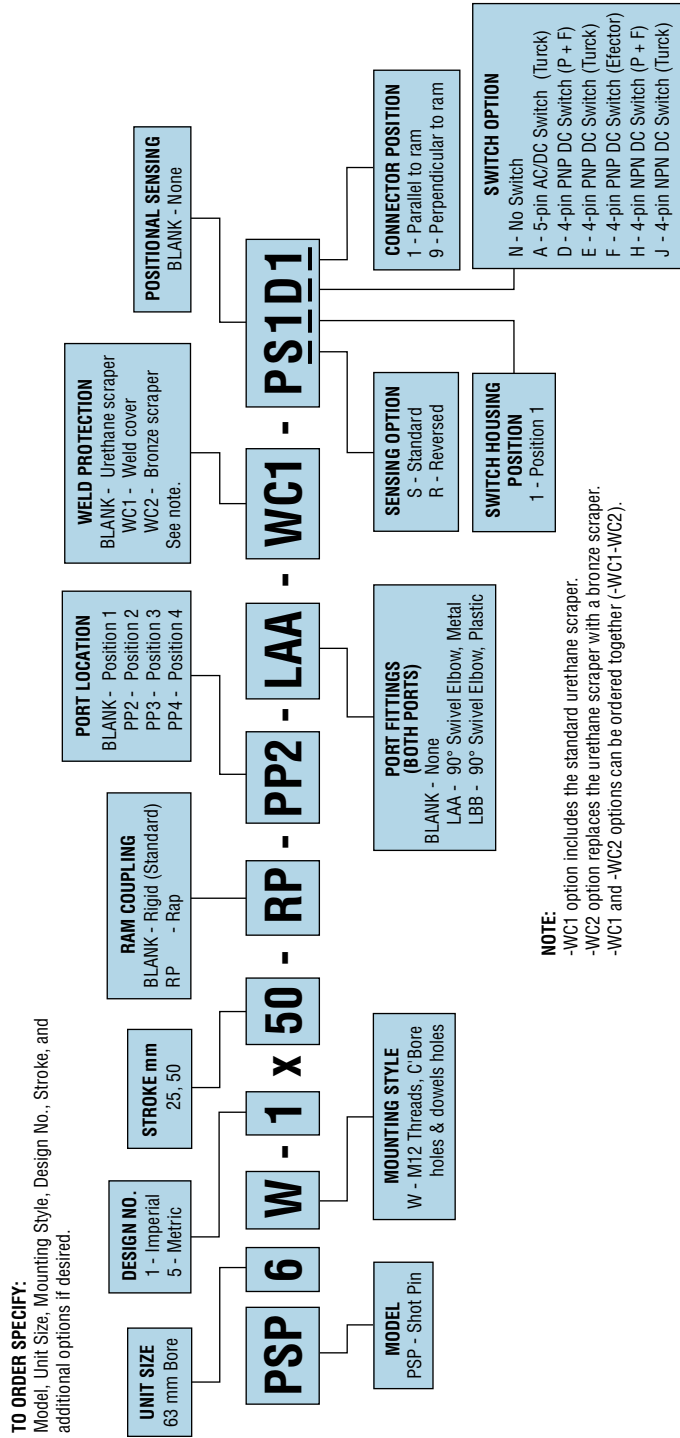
**TO ORDER SPECIFY:**
Model, Unit Size, Mounting Style, Design No., Stroke, and additional options if desired.

**UNIT SIZE**
63 mm Bore

**DESIGN NO.**
1 - Imperial
5 - Metric

**STROKE mm**
25, 50

**RAM COUPLING**
BLANK - Rigid (Standard)
RP - Rap

**PORT LOCATION**
BLANK - Position 1
PP2 - Position 2
PP3 - Position 3
PP4 - Position 4

**WELD PROTECTION**
BLANK - Urethane scraper
WC1 - Weld cover
WC2 - Bronze scraper
See note.

**POSITIONAL SENSING**
BLANK - None

**SWITCH OPTION**
N - No Switch
A - 5-pin AC/DC Switch (Turck)
D - 4-pin PNP DC Switch (P + F)
E - 4-pin PNP DC Switch (Turck)
F - 4-pin PNP DC Switch (Efector)
H - 4-pin NPN DC Switch (P + F)
J - 4-pin NPN DC Switch (Turck)

**CONNECTOR POSITION**
1 - Parallel to ram
9 - Perpendicular to ram

PSP 6 W - 1 x 50 - RP - PP2 - LAA - WC1 - PS1D1

**MODEL**
PSP - Shot Pin

**MOUNTING STYLE**
W - M12 Threads, C'Bore holes & dowels holes

**PORT FITTINGS (BOTH PORTS)**
BLANK - None
LAA - 90° Swivel Elbow, Metal
LBB - 90° Swivel Elbow, Plastic

**SENSING OPTION**
S - Standard
R - Reversed

**SWITCH HOUSING POSITION**
1 - Position 1

**NOTE:**
-WC1 option includes the standard urethane scraper.
-WC2 option replaces the urethane scraper with a bronze scraper.
-WC1 and -WC2 options can be ordered together (-WC1-WC2).